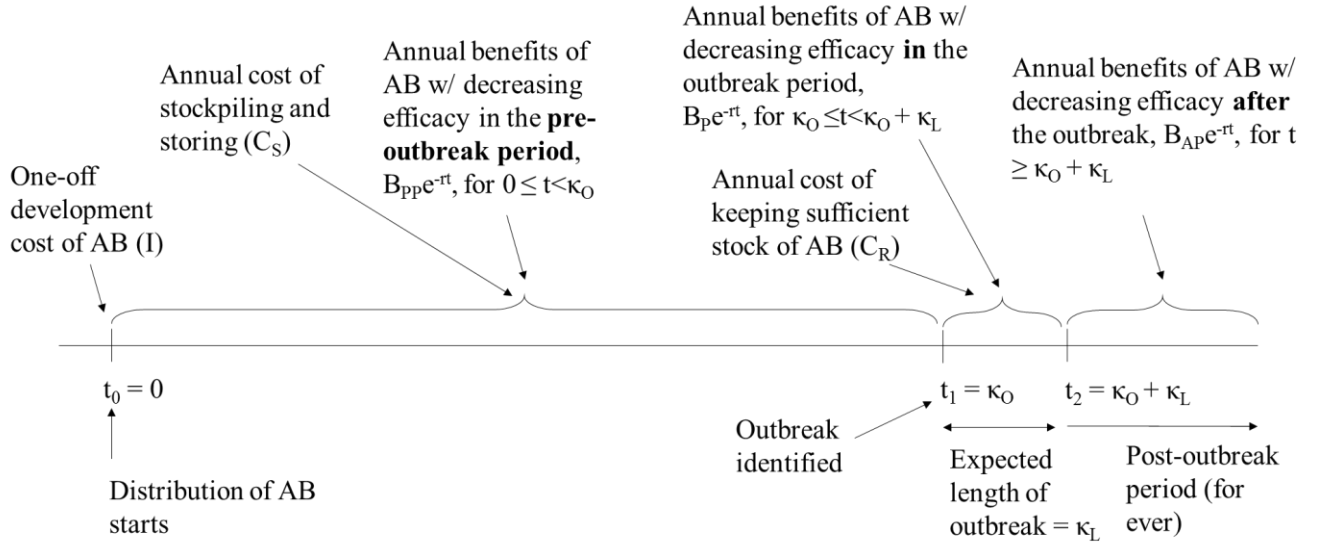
One-off development cost of AB (I)

Annual cost of stockpiling and storing ($C_S$)

Annual benefits of AB w/ decreasing efficacy in the **pre-outbreak period**, $B_{PP}e^{-rt}$, for $0 \leq t < \kappa_O$

Annual benefits of AB w/ decreasing efficacy **in** the outbreak period, $B_P e^{-rt}$, for $\kappa_O \leq t < \kappa_O + \kappa_L$

Annual cost of keeping sufficient stock of AB ($C_R$)

Annual benefits of AB w/ decreasing efficacy **after** the outbreak, $B_{AP}e^{-rt}$, for $t \geq \kappa_O + \kappa_L$

$t_0 = 0$

Distribution of AB starts

Outbreak identified

$t_1 = \kappa_O$

$t_2 = \kappa_O + \kappa_L$

Expected length of outbreak = $\kappa_L$

Post-outbreak period (for ever)